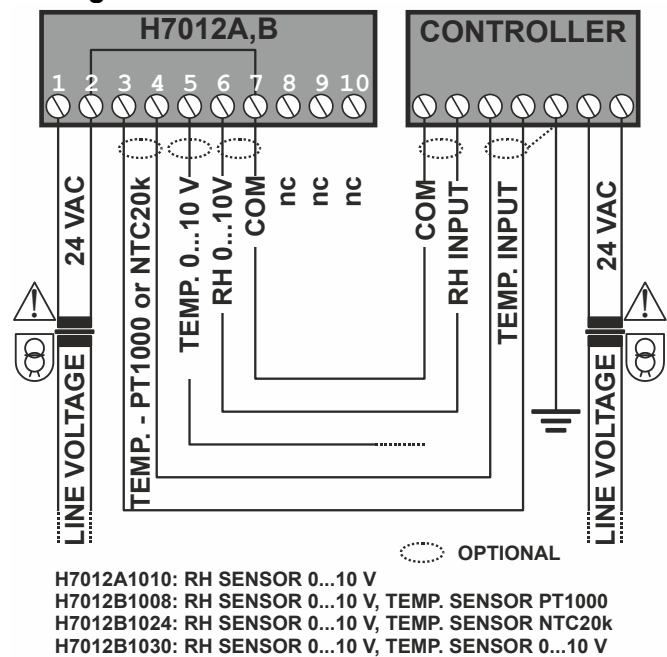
H7012A,B

1 2 3 4 5 6 7 8 9 10

CONTROLLER

24 VAC

TEMP. - PT1000 or NTC20k

TEMP. 0...10 V

RH 0...10V

COM

nc

nc

nc

COM

RH INPUT

TEMP. INPUT

24 VAC

LINE VOLTAGE

LINE VOLTAGE

OPTIONAL

H7012A1010: RH SENSOR 0...10 V
H7012B1008: RH SENSOR 0...10 V, TEMP. SENSOR PT1000
H7012B1024: RH SENSOR 0...10 V, TEMP. SENSOR NTC20k
H7012B1030: RH SENSOR 0...10 V, TEMP. SENSOR 0...10 V